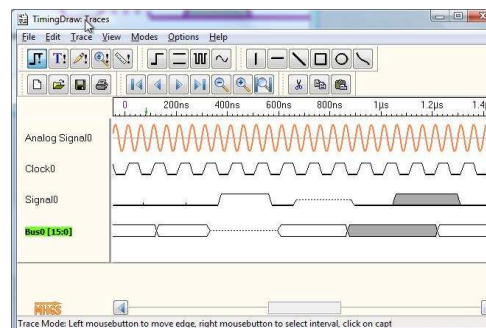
TimingDraw: Traces

File Edit Trace View Modes Options Help

0 200ns 400ns 600ns 800ns 1µs 1.2µs 1.4

Analog Signal0

Clock0

Signal0

Bus0 [15:0]

Trace Mode: Left mousebutton to move edge, right mousebutton to select interval, click on capt